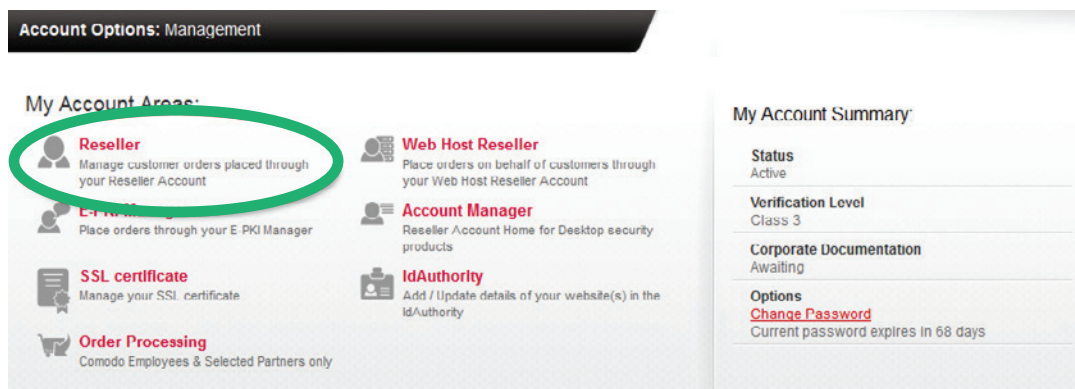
Account Options: Management

My Account Areas:

Reseller
Manage customer orders placed through your Reseller Account

E-PKI Manager
Place orders through your E-PKI Manager

SSL certificate
Manage your SSL certificate

Order Processing
Comodo Employees & Selected Partners only

Web Host Reseller
Place orders on behalf of customers through your Web Host Reseller Account

Account Manager
Reseller Account Home for Desktop security products

IdAuthority
Add / Update details of your website(s) in the IdAuthority

My Account Summary:

Status
Active

Verification Level
Class 3

Corporate Documentation
Awaiting

Options
Change Password
Current password expires in 68 days